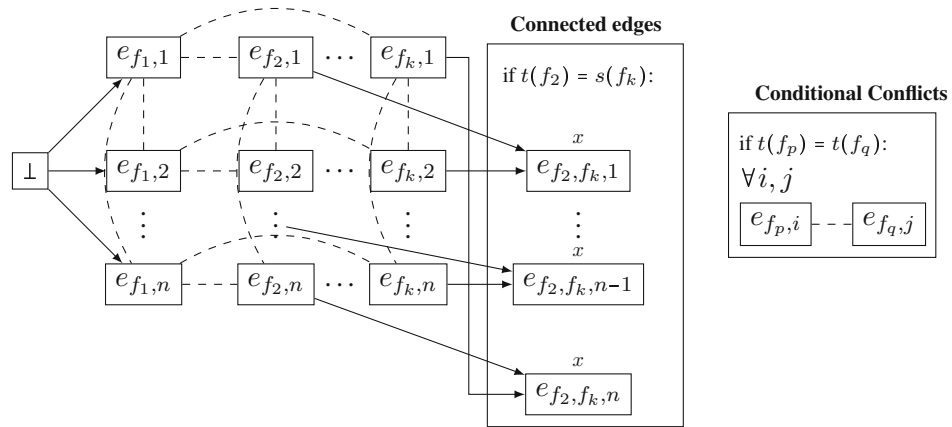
$\bot$

$e_{f_1,1}$ $e_{f_2,1}$ $\cdots$ $e_{f_k,1}$

$e_{f_1,2}$ $e_{f_2,2}$ $\cdots$ $e_{f_k,2}$

$\vdots$ $\vdots$ $\vdots$

$e_{f_1,n}$ $e_{f_2,n}$ $\cdots$ $e_{f_k,n}$

**Connected edges**

if $t(f_2) = s(f_k)$:

$x$

$e_{f_2,f_k,1}$

$\vdots$

$x$

$e_{f_2,f_k,n-1}$

$x$

$e_{f_2,f_k,n}$

**Conditional Conflicts**

if $t(f_p) = t(f_q)$:

$\forall i, j$

$e_{f_p,i}$ $e_{f_q,j}$